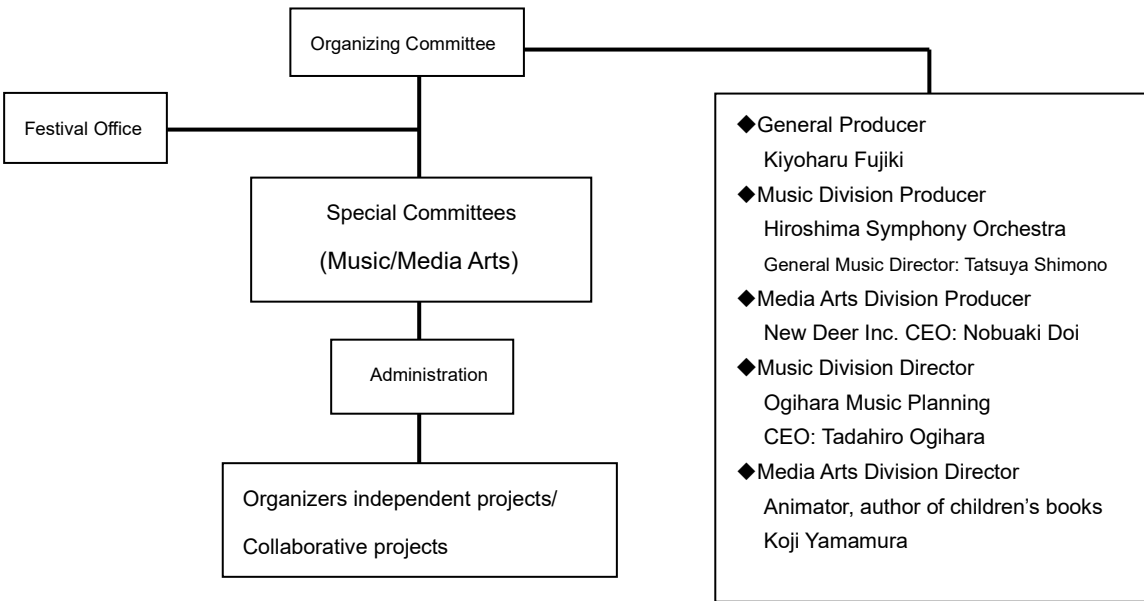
Organizing Committee

Festival Office

Special Committees
(Music/Media Arts)

Administration

Organizers independent projects/
Collaborative projects

◆General Producer
Kiyoharu Fujiki
◆Music Division Producer
Hiroshima Symphony Orchestra
General Music Director: Tatsuya Shimono
◆Media Arts Division Producer
New Deer Inc. CEO: Nobuaki Doi
◆Music Division Director
Ogihara Music Planning
CEO: Tadahiro Ogihara
◆Media Arts Division Director
Animator, author of children's books
Koji Yamamura